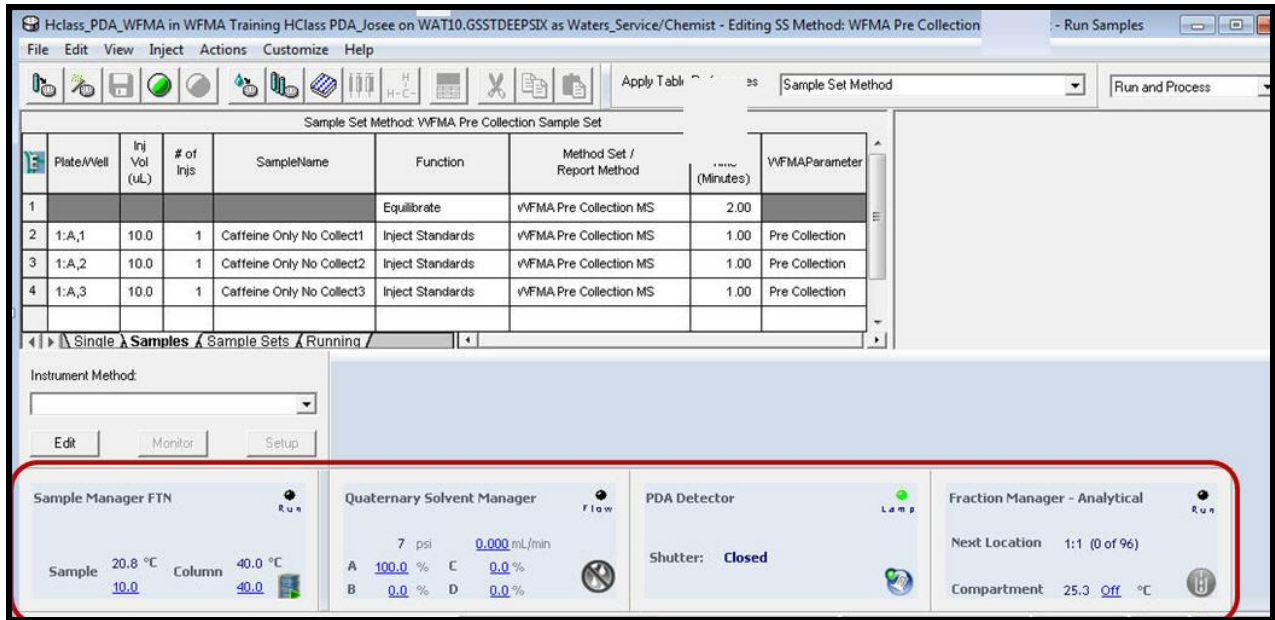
Hclass_PDA_WFMA in WFMA Training HClass PDA_Josee on WAT10.GSSTDEEPSIX as Waters_Service/Chemist - Editing SS Method: WFMA Pre Collection - Run Samples

File Edit View Inject Actions Customize Help

Apply Tabl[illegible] Sample Set Method Run and Process

Sample Set Method: WFMA Pre Collection Sample Set

| | Plate/Well | Inj Vol (uL) | # of Injs | SampleName | Function | Method Set / Report Method | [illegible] (Minutes) | WFMAParameter |
|---|---|---|---|---|---|---|---|---|
| 1 | | | | | Equilibrate | WFMA Pre Collection MS | 2.00 | |
| 2 | 1:A,1 | 10.0 | 1 | Caffeine Only No Collect1 | Inject Standards | WFMA Pre Collection MS | 1.00 | Pre Collection |
| 3 | 1:A,2 | 10.0 | 1 | Caffeine Only No Collect2 | Inject Standards | WFMA Pre Collection MS | 1.00 | Pre Collection |
| 4 | 1:A,3 | 10.0 | 1 | Caffeine Only No Collect3 | Inject Standards | WFMA Pre Collection MS | 1.00 | Pre Collection |

Single Samples Sample Sets Running

Instrument Method:

Edit Monitor Setup

Sample Manager FTN Run
Sample 20.8 °C 10.0 Column 40.0 °C 40.0

Quaternary Solvent Manager Flow
7 psi 0.000 mL/min
A 100.0 % C 0.0 %
B 0.0 % D 0.0 %

PDA Detector Lamp
Shutter: Closed

Fraction Manager - Analytical Run
Next Location 1:1 (0 of 96)
Compartment 25.3 Off °C